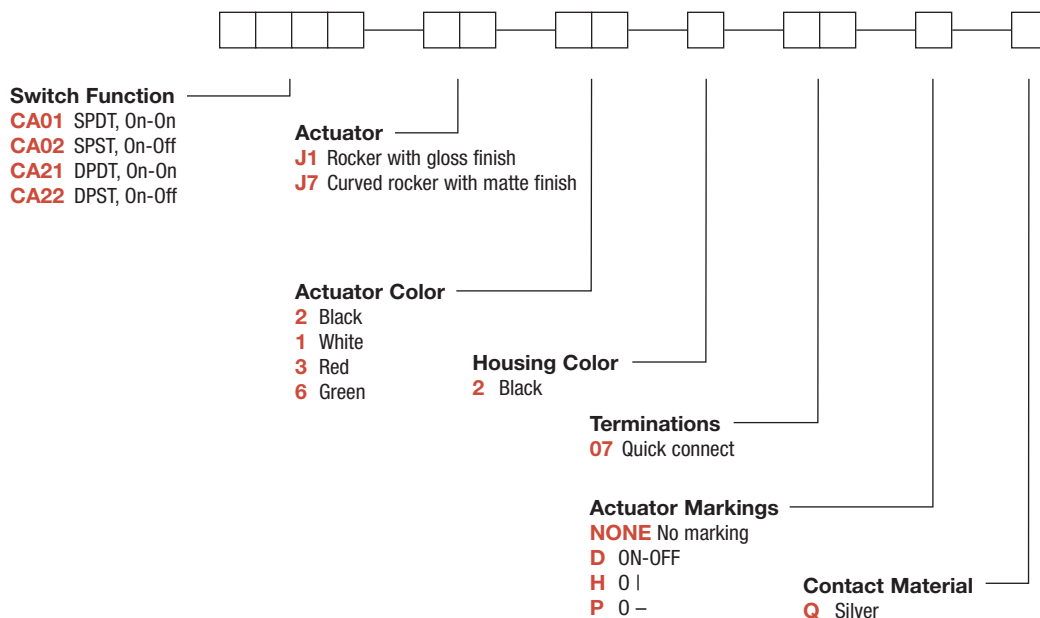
Switch Function
CA01 SPDT, On-On
CA02 SPST, On-Off
CA21 DPDT, On-On
CA22 DPST, On-Off

Actuator
J1 Rocker with gloss finish
J7 Curved rocker with matte finish

Actuator Color
2 Black
1 White
3 Red
6 Green

Housing Color
2 Black

Terminations
07 Quick connect

Actuator Markings
NONE No marking
D ON-OFF
H O I
P O –

Contact Material
Q Silver